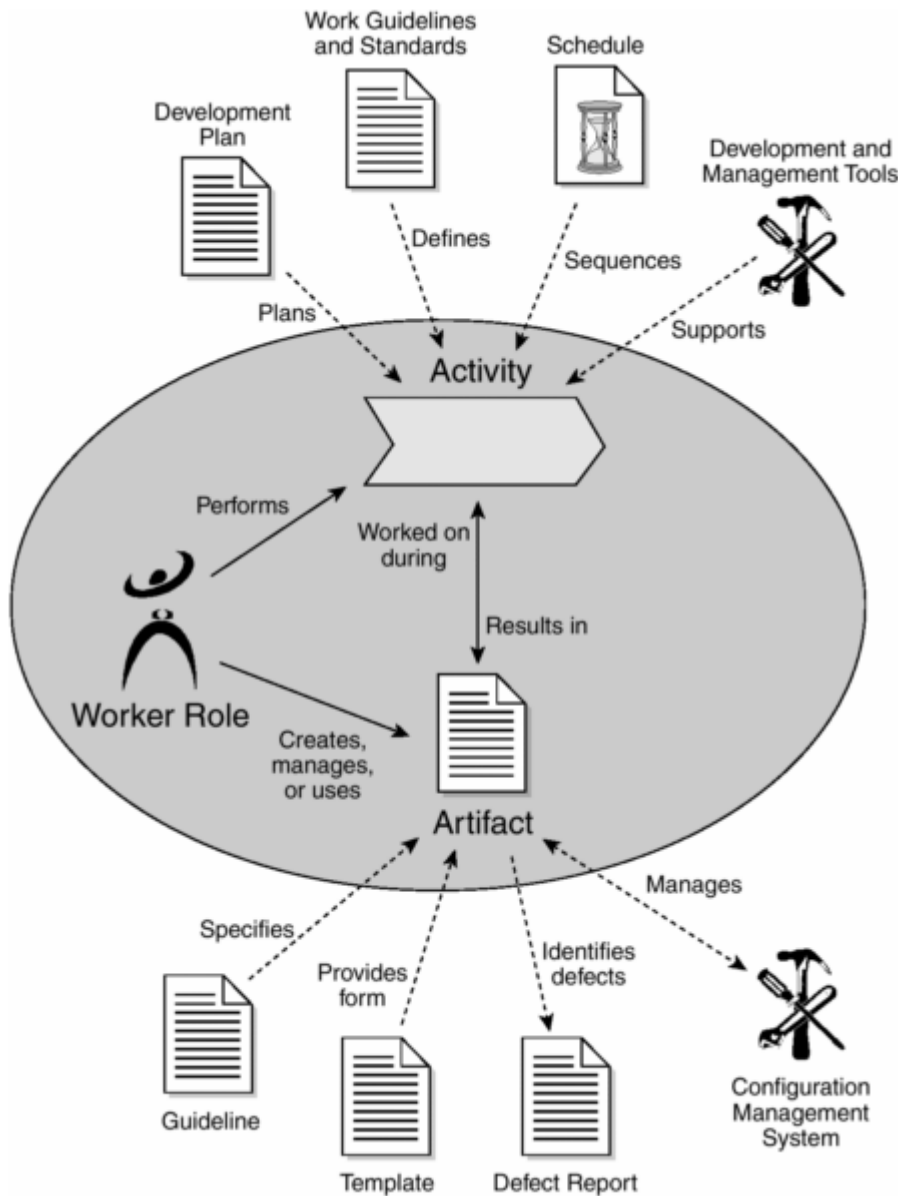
Work Guidelines and Standards

Schedule

Development Plan

Development and Management Tools

Defines

Sequences

Plans

Supports

Activity

Performs

Worked on during

Results in

Worker Role

Creates, manages, or uses

Artifact

Manages

Specifies

Provides form

Identifies defects

Guideline

Template

Defect Report

Configuration Management System